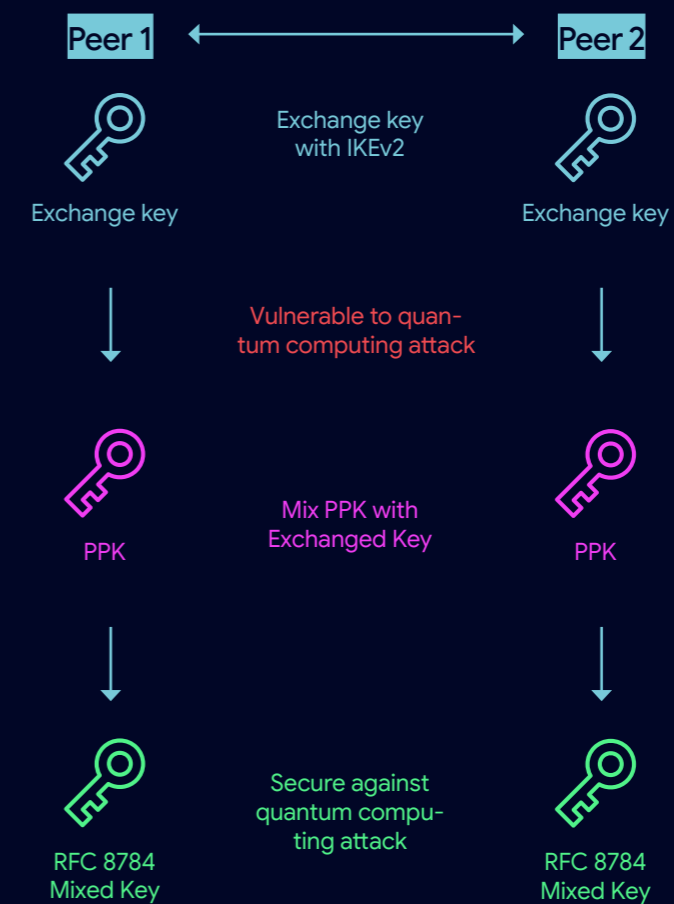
Peer 1

Peer 2

Exchange key with IKEv2

Exchange key

Exchange key

Vulnerable to quantum computing attack

Mix PPK with Exchanged Key

PPK

PPK

Secure against quantum computing attack

RFC 8784 Mixed Key

RFC 8784 Mixed Key